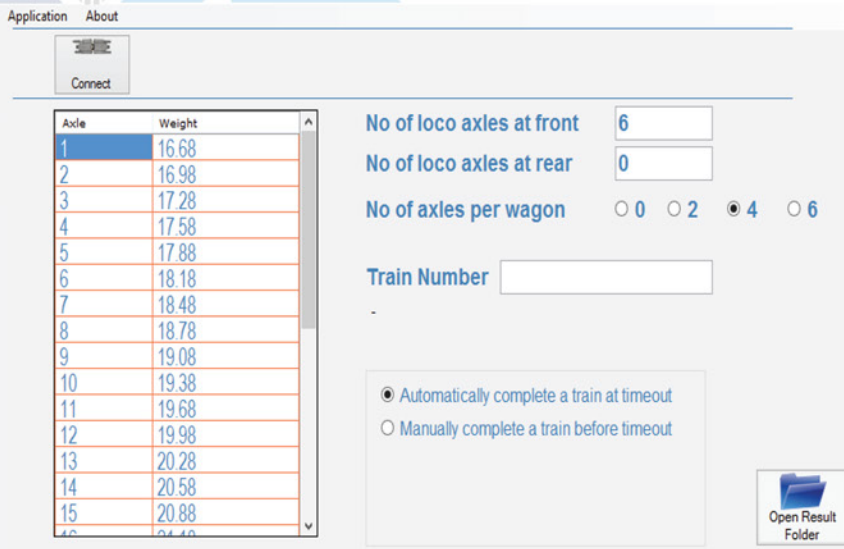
Application About

Connect

| Axle | Weight |
|---|---|
| 1 | 16.68 |
| 2 | 16.98 |
| 3 | 17.28 |
| 4 | 17.58 |
| 5 | 17.88 |
| 6 | 18.18 |
| 7 | 18.48 |
| 8 | 18.78 |
| 9 | 19.08 |
| 10 | 19.38 |
| 11 | 19.68 |
| 12 | 19.98 |
| 13 | 20.28 |
| 14 | 20.58 |
| 15 | 20.88 |
| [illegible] | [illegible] |

No of loco axles at front 6

No of loco axles at rear 0

No of axles per wagon ○ 0 ○ 2 ◉ 4 ○ 6

Train Number

-

◉ Automatically complete a train at timeout
○ Manually complete a train before timeout

Open Result Folder